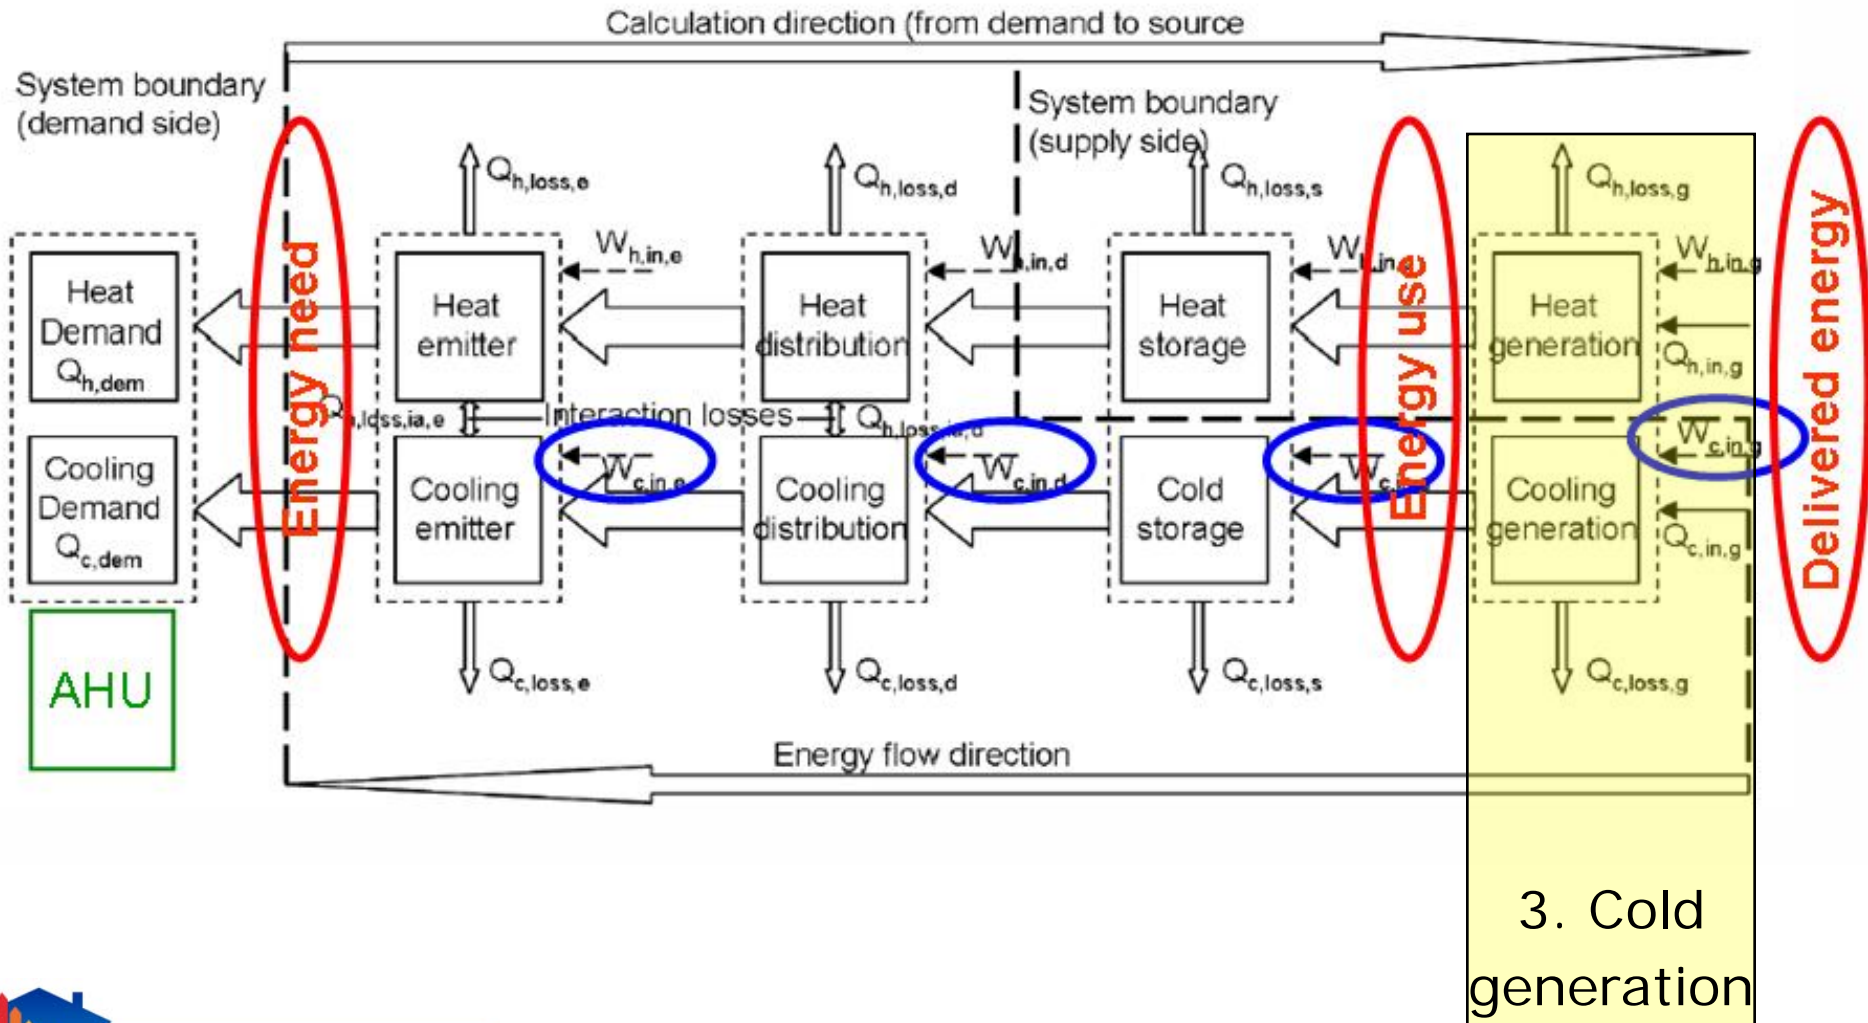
Calculation direction (from demand to source

System boundary (demand side)

System boundary (supply side)

Energy need

Energy use

Delivered energy

$Q_{h,loss,e}$

$Q_{h,loss,d}$

$Q_{h,loss,s}$

$Q_{h,loss,g}$

$W_{h,in,e}$

$W_{h,in,d}$

$W_{h,in,s}$

$W_{h,in,g}$

Heat Demand $Q_{h,dem}$

Heat emitter

Heat distribution

Heat storage

Heat generation

$Q_{h,in,g}$

$Q_{h,loss,ia,e}$

Interaction losses

$Q_{h,loss,ia,d}$

$W_{c,in,e}$

$W_{c,in,d}$

$W_{c,in,s}$

$W_{c,in,g}$

Cooling Demand $Q_{c,dem}$

Cooling emitter

Cooling distribution

Cold storage

Cooling generation

$Q_{c,in,g}$

AHU

$Q_{c,loss,e}$

$Q_{c,loss,d}$

$Q_{c,loss,s}$

$Q_{c,loss,g}$

Energy flow direction

3. Cold generation